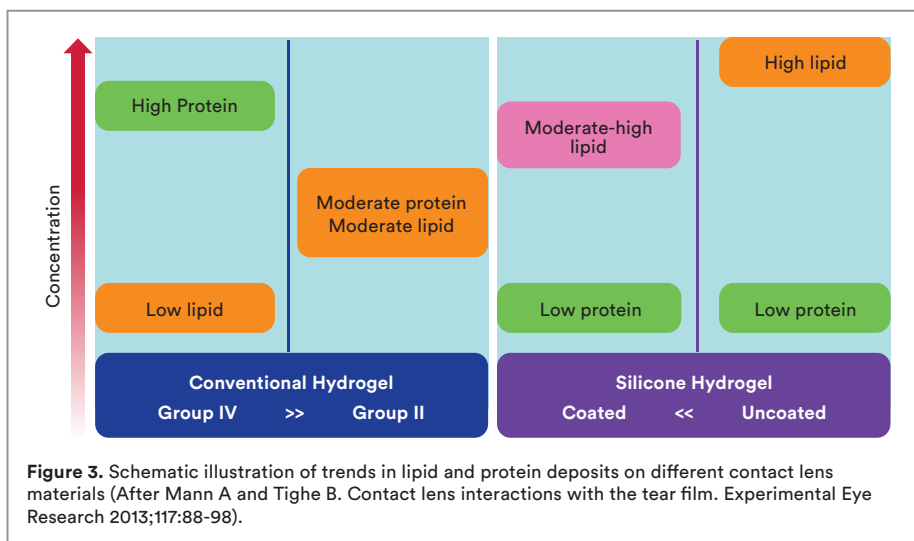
Concentration

High Protein

Low lipid

Moderate protein
Moderate lipid

Moderate-high lipid

Low protein

High lipid

Low protein

Conventional Hydrogel
Group IV >> Group II

Silicone Hydrogel
Coated << Uncoated

**Figure 3.** Schematic illustration of trends in lipid and protein deposits on different contact lens materials (After Mann A and Tighe B. Contact lens interactions with the tear film. Experimental Eye Research 2013;117:88-98).